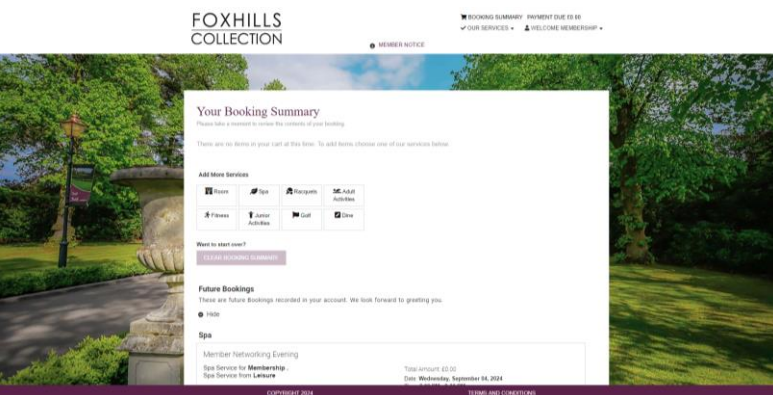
FOXHILLS
COLLECTION

BOOKING SUMMARY PAYMENT DUE £0.00
OUR SERVICES ▾ WELCOME MEMBERSHIP ▾

MEMBER NOTICE

Your Booking Summary
Please take a moment to review the contents of your booking.

There are no items in your cart at this time. To add items choose one of our services below.

Add More Services

Room
Spa
Racquets
Adult Activities
Fitness
Junior Activities
Golf
Dine

Want to start over?
CLEAR BOOKING SUMMARY

Future Bookings
These are future Bookings recorded in your account. We look forward to greeting you.

Hide

Spa

Member Networking Evening

Spa Service for Membership ,
Spa Service from Leisure

Total Amount: £0.00
Date: Wednesday, September 04, 2024

COPYRIGHT 2024
TERMS AND CONDITIONS